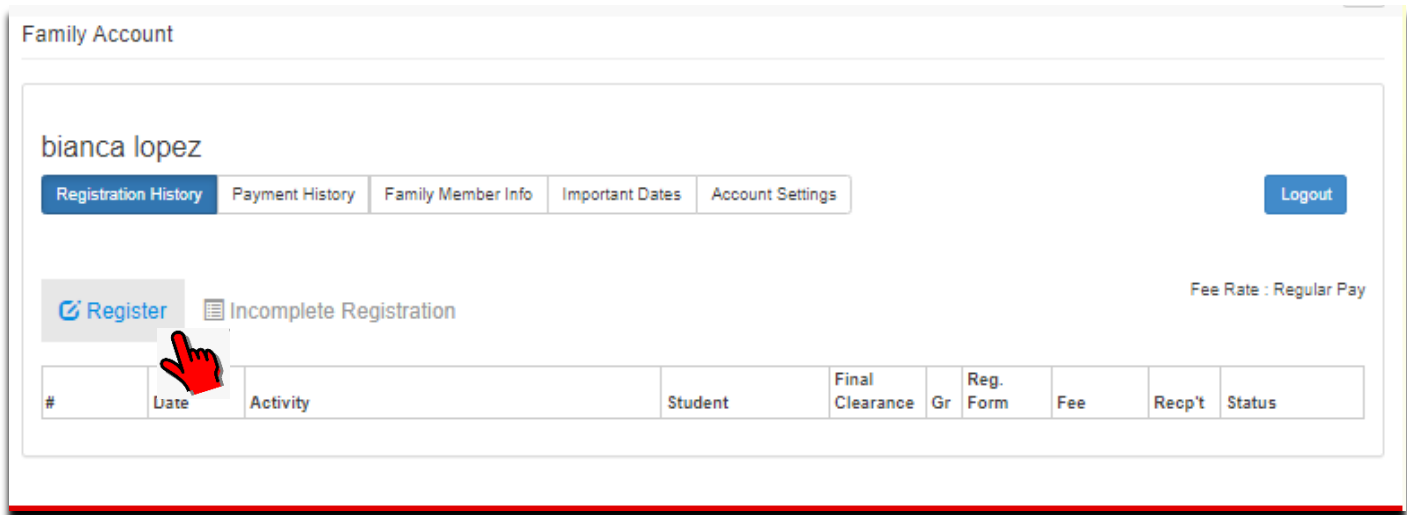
Family Account

bianca lopez

Registration History | Payment History | Family Member Info | Important Dates | Account Settings

Logout

Register   Incomplete Registration

Fee Rate : Regular Pay

| # | Date | Activity | Student | Final Clearance | Gr | Reg. Form | Fee | Recp't | Status |
|---|---|---|---|---|---|---|---|---|---|